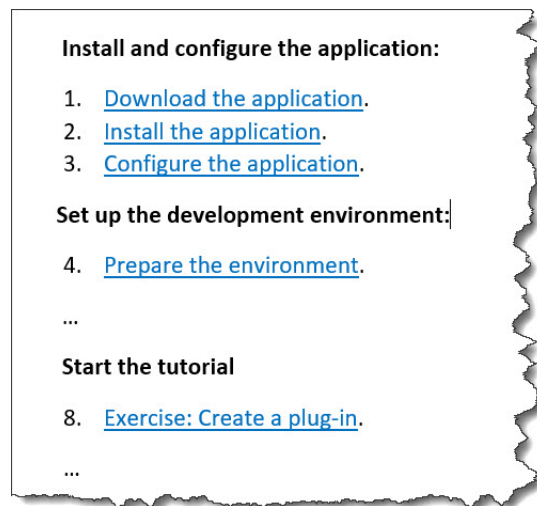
Install and configure the application:

1. Download the application.
2. Install the application.
3. Configure the application.

Set up the development environment:

4. Prepare the environment.

...

Start the tutorial

8. Exercise: Create a plug-in.

...